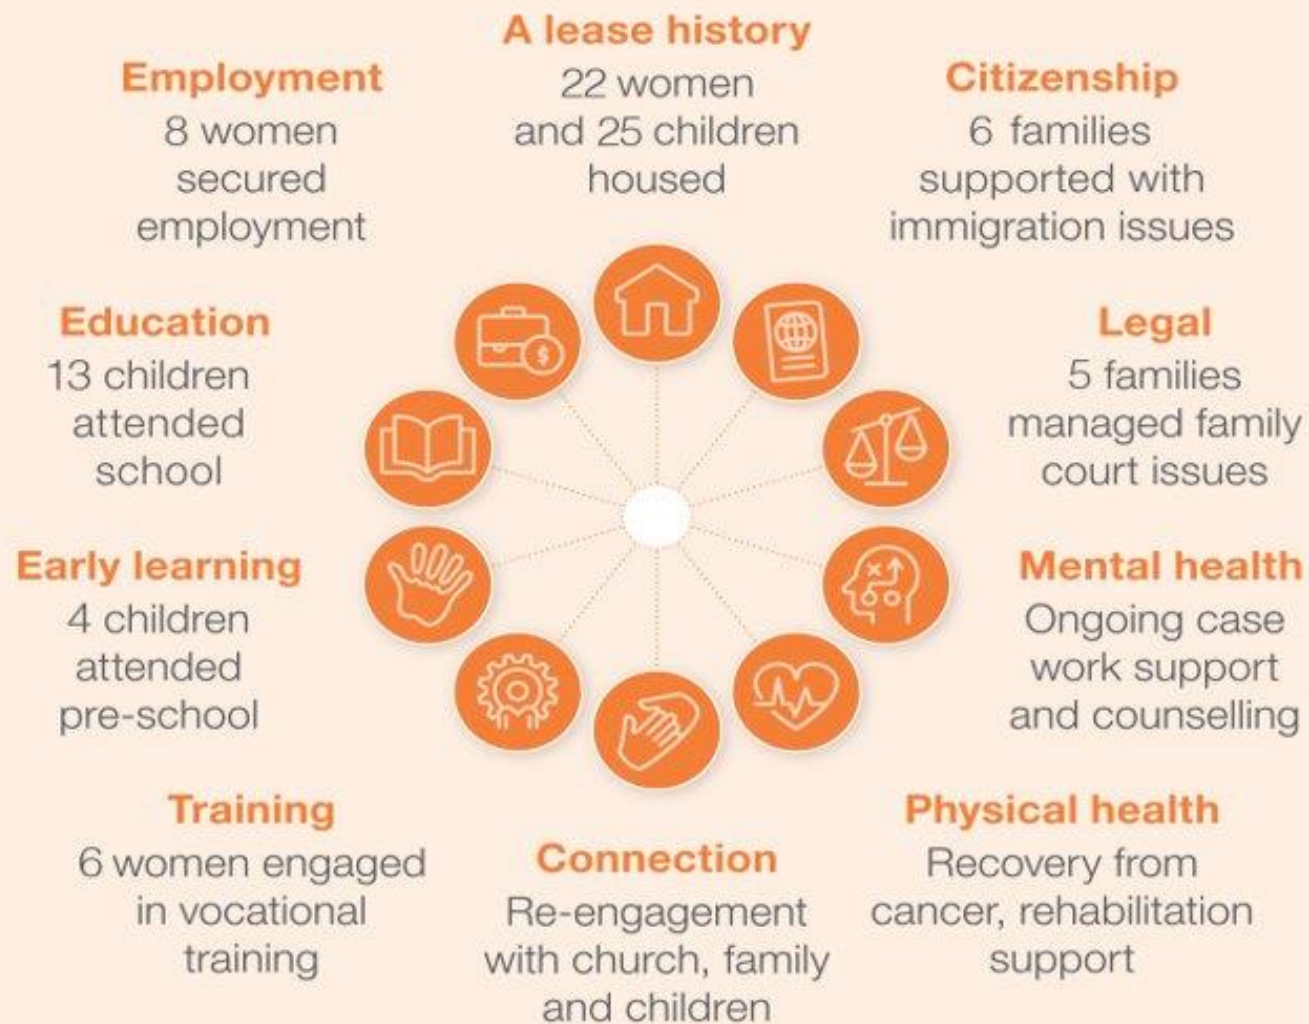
A lease history
22 women and 25 children housed

Employment
8 women secured employment

Citizenship
6 families supported with immigration issues

Education
13 children attended school

Legal
5 families managed family court issues

Early learning
4 children attended pre-school

Mental health
Ongoing case work support and counselling

Training
6 women engaged in vocational training

Connection
Re-engagement with church, family and children

Physical health
Recovery from cancer, rehabilitation support